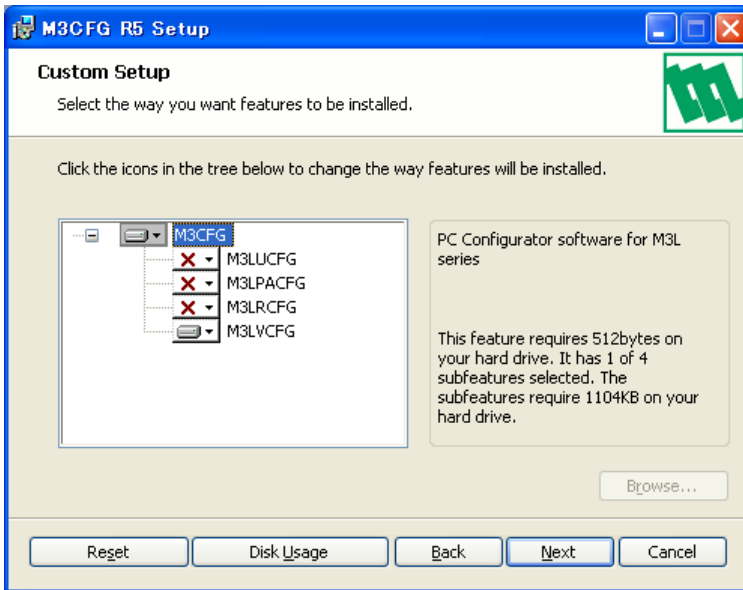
M3CFG R5 Setup

Custom Setup

Select the way you want features to be installed.

Click the icons in the tree below to change the way features will be installed.

M3CFG
M3LUCFG
M3LPACFG
M3LRCFG
M3LVCFG

PC Configurator software for M3L series

This feature requires 512bytes on your hard drive. It has 1 of 4 subfeatures selected. The subfeatures require 1104KB on your hard drive.

Browse...

Reset
Disk Usage
Back
Next
Cancel